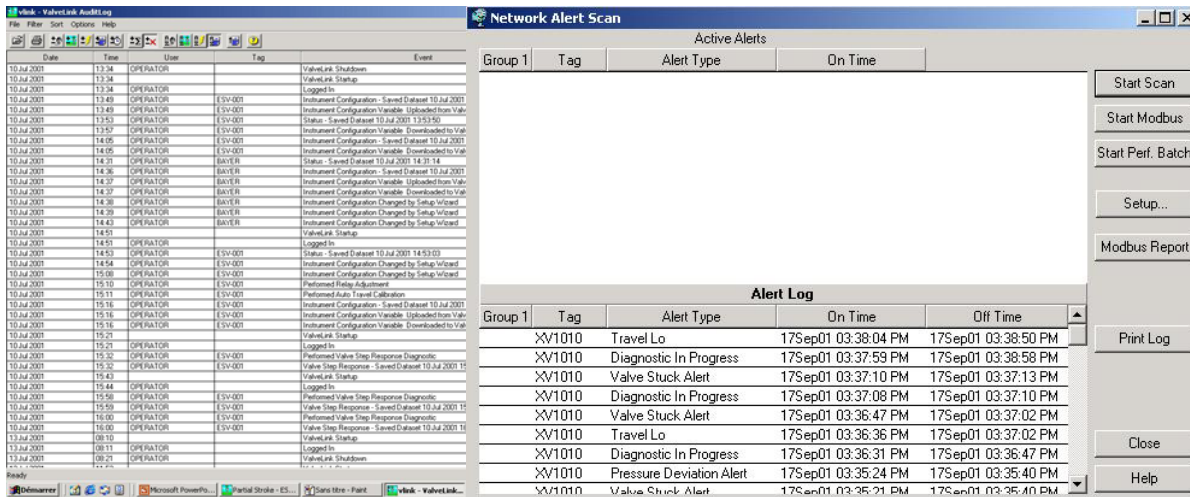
vlink - ValveLink AuditLog
File Filter Sort Options Help

| Date | Time | User | Tag | Event |
|---|---|---|---|---|
| 10Jul 2001 | 13:34 | OPERATOR | | ValveLink Shutdown |
| 10Jul 2001 | 13:34 | | | ValveLink Startup |
| 10Jul 2001 | 13:34 | OPERATOR | | Logged In |
| 10Jul 2001 | 13:49 | OPERATOR | ESV-001 | Instrument Configuration - Saved Dataset 10 Jul 2001 |
| 10Jul 2001 | 13:49 | OPERATOR | ESV-001 | Instrument Configuration Variable Uploaded from Valv |
| 10Jul 2001 | 13:53 | OPERATOR | ESV-001 | Status - Saved Dataset 10 Jul 2001 13:53:50 |
| 10Jul 2001 | 13:57 | OPERATOR | ESV-001 | Instrument Configuration Variable Downloaded to Val |
| 10Jul 2001 | 14:05 | OPERATOR | ESV-001 | Instrument Configuration - Saved Dataset 10 Jul 2001 |
| 10Jul 2001 | 14:05 | OPERATOR | ESV-001 | Instrument Configuration Variable Downloaded to Val |
| 10Jul 2001 | 14:31 | OPERATOR | BAYER | Status - Saved Dataset 10 Jul 2001 14:31:14 |
| 10Jul 2001 | 14:36 | OPERATOR | BAYER | Instrument Configuration - Saved Dataset 10 Jul 2001 |
| 10Jul 2001 | 14:37 | OPERATOR | BAYER | Instrument Configuration Variable Uploaded from Valv |
| 10Jul 2001 | 14:37 | OPERATOR | BAYER | Instrument Configuration Variable Downloaded to Val |
| 10Jul 2001 | 14:38 | OPERATOR | BAYER | Instrument Configuration Changed by Setup Wizard |
| 10Jul 2001 | 14:39 | OPERATOR | BAYER | Instrument Configuration Changed by Setup Wizard |
| 10Jul 2001 | 14:43 | OPERATOR | BAYER | Instrument Configuration Changed by Setup Wizard |
| 10Jul 2001 | 14:51 | | | ValveLink Startup |
| 10Jul 2001 | 14:51 | OPERATOR | | Logged In |
| 10Jul 2001 | 14:53 | OPERATOR | ESV-001 | Status - Saved Dataset 10 Jul 2001 14:53:03 |
| 10Jul 2001 | 14:54 | OPERATOR | ESV-001 | Instrument Configuration Changed by Setup Wizard |
| 10Jul 2001 | 15:08 | OPERATOR | ESV-001 | Instrument Configuration Changed by Setup Wizard |
| 10Jul 2001 | 15:10 | OPERATOR | ESV-001 | Performed Relay Adjustment |
| 10Jul 2001 | 15:11 | OPERATOR | ESV-001 | Performed Auto Travel Calibration |
| 10Jul 2001 | 15:16 | OPERATOR | ESV-001 | Instrument Configuration - Saved Dataset 10 Jul 2001 |
| 10Jul 2001 | 15:16 | OPERATOR | ESV-001 | Instrument Configuration Variable Uploaded from Valv |
| 10Jul 2001 | 15:16 | OPERATOR | ESV-001 | Instrument Configuration Variable Downloaded to Val |
| 10Jul 2001 | 15:21 | | | ValveLink Startup |
| 10Jul 2001 | 15:21 | OPERATOR | | Logged In |
| 10Jul 2001 | 15:32 | OPERATOR | ESV-001 | Performed Valve Step Response Diagnostic |
| 10Jul 2001 | 15:32 | OPERATOR | ESV-001 | Valve Step Response - Saved Dataset 10 Jul 2001 15 |
| 10Jul 2001 | 15:43 | | | ValveLink Startup |
| 10Jul 2001 | 15:44 | OPERATOR | | Logged In |
| 10Jul 2001 | 15:58 | OPERATOR | ESV-001 | Performed Valve Step Response Diagnostic |
| 10Jul 2001 | 15:59 | OPERATOR | ESV-001 | Valve Step Response - Saved Dataset 10 Jul 2001 15 |
| 10Jul 2001 | 16:00 | OPERATOR | ESV-001 | Performed Valve Step Response Diagnostic |
| 10Jul 2001 | 16:00 | OPERATOR | ESV-001 | Valve Step Response - Saved Dataset 10 Jul 2001 16 |
| 13Jul 2001 | 08:10 | | | ValveLink Startup |
| 13Jul 2001 | 08:11 | OPERATOR | | Logged In |
| 13Jul 2001 | 08:21 | OPERATOR | | ValveLink Shutdown |

Ready
Démarrer | Microsoft PowerPo... | Partial Stroke - ES... | Sans titre - Paint | vlink - ValveLink...

Network Alert Scan

Active Alerts

| Group 1 | Tag | Alert Type | On Time |
|---|---|---|---|

Start Scan
Start Modbus
Start Perf. Batch
Setup...
Modbus Report

Alert Log

| Group 1 | Tag | Alert Type | On Time | Off Time |
|---|---|---|---|---|
| | XV1010 | Travel Lo | 17Sep01 03:38:04 PM | 17Sep01 03:38:50 PM |
| | XV1010 | Diagnostic In Progress | 17Sep01 03:37:59 PM | 17Sep01 03:38:58 PM |
| | XV1010 | Valve Stuck Alert | 17Sep01 03:37:10 PM | 17Sep01 03:37:13 PM |
| | XV1010 | Diagnostic In Progress | 17Sep01 03:37:08 PM | 17Sep01 03:37:10 PM |
| | XV1010 | Valve Stuck Alert | 17Sep01 03:36:47 PM | 17Sep01 03:37:02 PM |
| | XV1010 | Travel Lo | 17Sep01 03:36:36 PM | 17Sep01 03:37:02 PM |
| | XV1010 | Diagnostic In Progress | 17Sep01 03:36:31 PM | 17Sep01 03:36:47 PM |
| | XV1010 | Pressure Deviation Alert | 17Sep01 03:35:24 PM | 17Sep01 03:35:40 PM |
| | XV1010 | Valve Stuck Alert | 17Sep01 03:35:21 PM | 17Sep01 03:35:40 PM |

Print Log
Close
Help